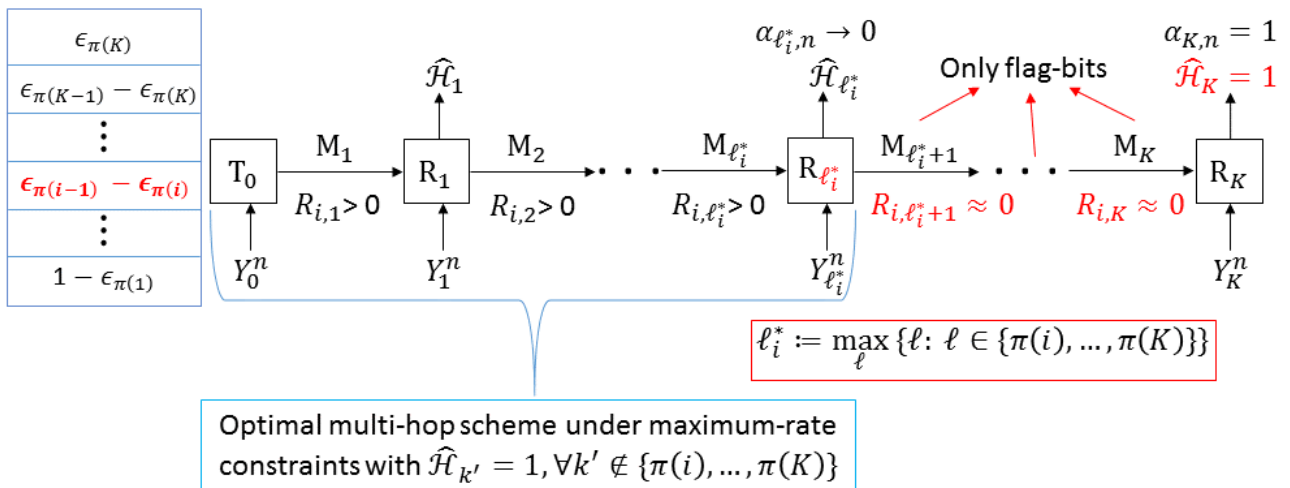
$\epsilon_{\pi(K)}$

$\epsilon_{\pi(K-1)} - \epsilon_{\pi(K)}$

$\vdots$

$\epsilon_{\pi(i-1)} - \epsilon_{\pi(i)}$

$\vdots$

$1 - \epsilon_{\pi(1)}$

$\alpha_{\ell_i^*,n} \to 0$

$\alpha_{K,n} = 1$

Only flag-bits

$\widehat{\mathcal{H}}_1$

$\widehat{\mathcal{H}}_{\ell_i^*}$

$\widehat{\mathcal{H}}_K = 1$

$T_0$

$M_1$

$R_{i,1} > 0$

$R_1$

$M_2$

$R_{i,2} > 0$

$M_{\ell_i^*}$

$R_{i,\ell_i^*} > 0$

$R_{\ell_i^*}$

$M_{\ell_i^*+1}$

$R_{i,\ell_i^*+1} \approx 0$

$M_K$

$R_{i,K} \approx 0$

$R_K$

$Y_0^n$

$Y_1^n$

$Y_{\ell_i^*}^n$

$Y_K^n$

$\ell_i^* := \max_{\ell} \{\ell : \ell \in \{\pi(i), \dots, \pi(K)\}\}$

Optimal multi-hop scheme under maximum-rate constraints with $\widehat{\mathcal{H}}_{k'} = 1, \forall k' \notin \{\pi(i), \dots, \pi(K)\}$